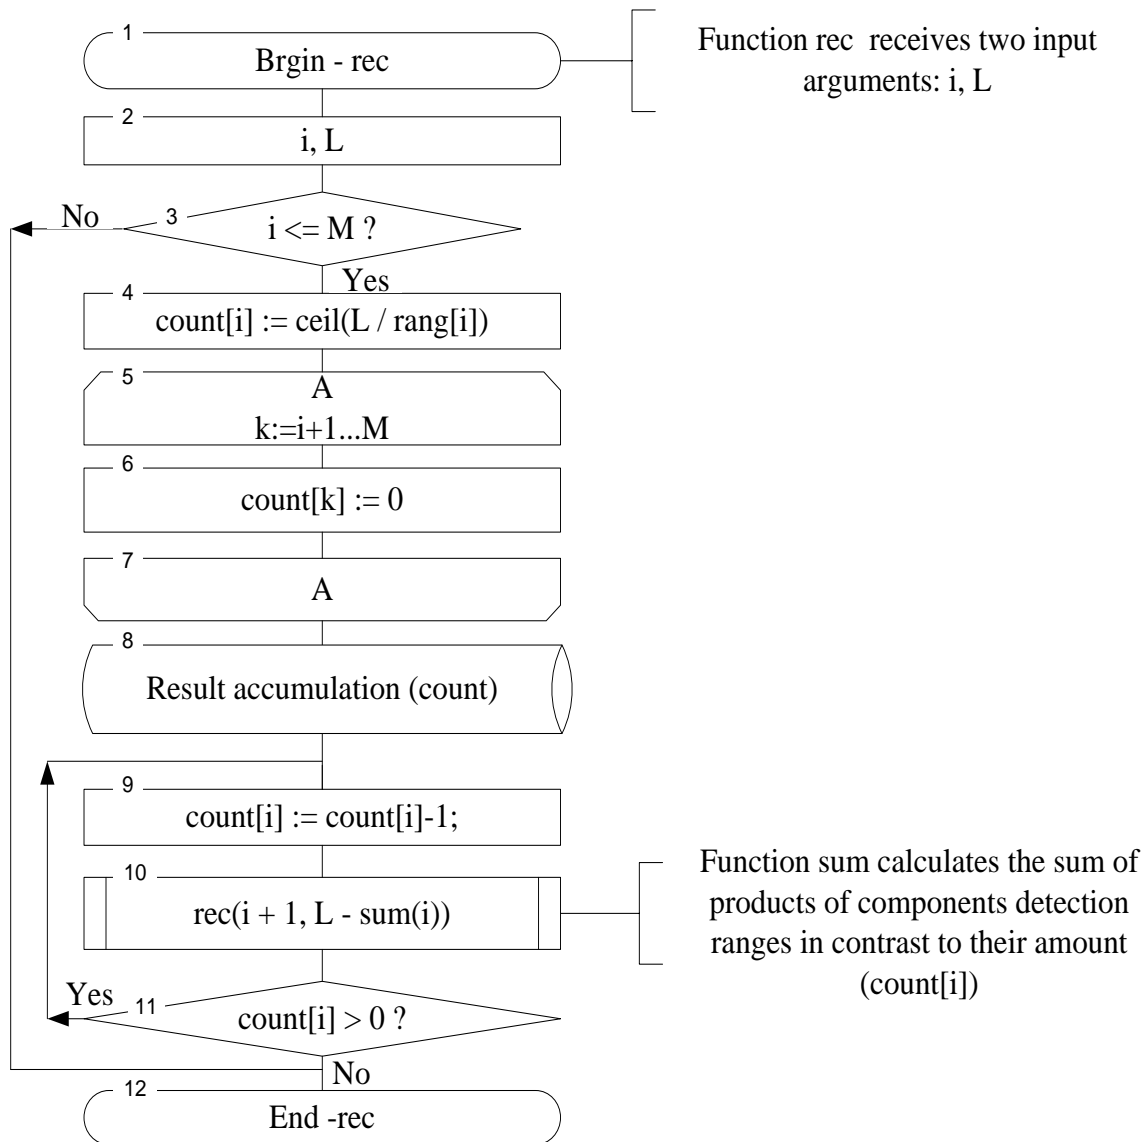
1
Brgin - rec

Function rec receives two input arguments: i, L

2
i, L

No
3
i <= M ?
Yes

4
count[i] := ceil(L / rang[i])

5
A
k:=i+1...M

6
count[k] := 0

7
A

8
Result accumulation (count)

9
count[i] := count[i]-1;

10
rec(i + 1, L - sum(i))

Function sum calculates the sum of products of components detection ranges in contrast to their amount (count[i])

Yes
11
count[i] > 0 ?
No

12
End -rec